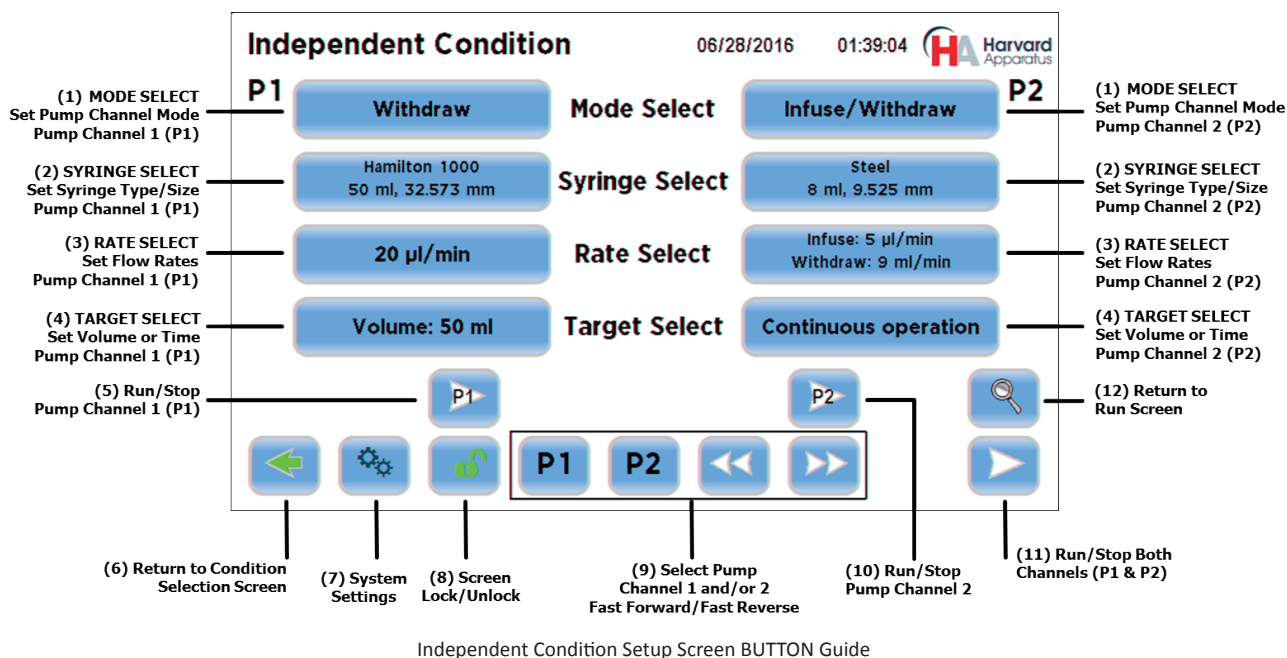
Independent Condition 06/28/2016 01:39:04 HA Harvard Apparatus

(1) MODE SELECT
Set Pump Channel Mode
Pump Channel 1 (P1)

P1

Withdraw

Mode Select

Infuse/Withdraw

P2

(1) MODE SELECT
Set Pump Channel Mode
Pump Channel 2 (P2)

(2) SYRINGE SELECT
Set Syringe Type/Size
Pump Channel 1 (P1)

Hamilton 1000
50 ml, 32.573 mm

Syringe Select

Steel
8 ml, 9.525 mm

(2) SYRINGE SELECT
Set Syringe Type/Size
Pump Channel 2 (P2)

(3) RATE SELECT
Set Flow Rates
Pump Channel 1 (P1)

20 µl/min

Rate Select

Infuse: 5 µl/min
Withdraw: 9 ml/min

(3) RATE SELECT
Set Flow Rates
Pump Channel 2 (P2)

(4) TARGET SELECT
Set Volume or Time
Pump Channel 1 (P1)

Volume: 50 ml

Target Select

Continuous operation

(4) TARGET SELECT
Set Volume or Time
Pump Channel 2 (P2)

(5) Run/Stop
Pump Channel 1 (P1)

P1

P2

(12) Return to
Run Screen

P1 P2

(6) Return to Condition
Selection Screen

(7) System
Settings

(8) Screen
Lock/Unlock

(9) Select Pump
Channel 1 and/or 2
Fast Forward/Fast Reverse

(10) Run/Stop
Pump Channel 2

(11) Run/Stop Both
Channels (P1 & P2)

Independent Condition Setup Screen BUTTON Guide